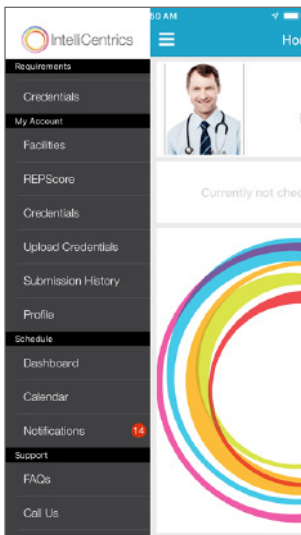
IntelliCentrics
Requirements
Credentials
My Account
Facilities
REPScore
Credentials
Upload Credentials
Submission History
Profile
Schedule
Dashboard
Calendar
Notifications 14
Support
FAQs
Call Us

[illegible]0 AM
Ho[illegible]
Currently not chec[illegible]